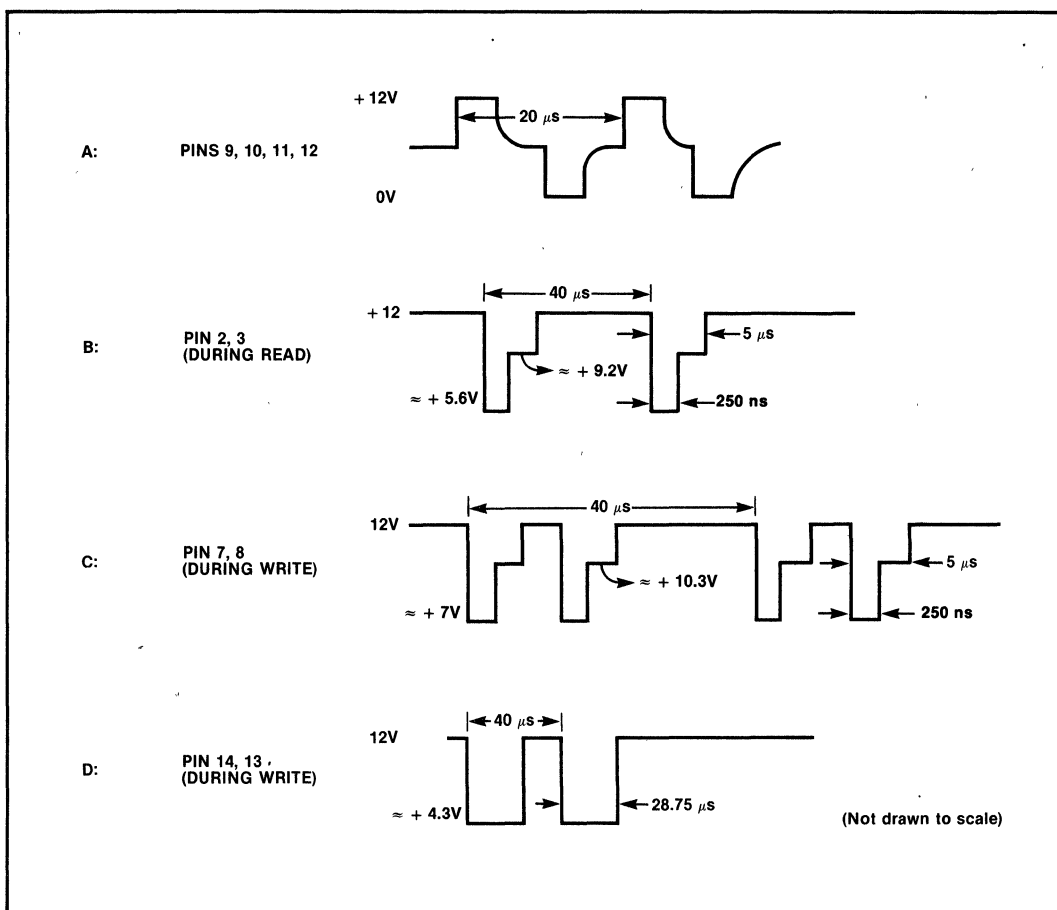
A: PINS 9, 10, 11, 12

+12V

20 $\mu$s

0V

B: PIN 2, 3 (DURING READ)

40 $\mu$s

+12

5 $\mu$s

$\approx$ +9.2V

$\approx$ +5.6V

250 ns

C: PIN 7, 8 (DURING WRITE)

40 $\mu$s

12V

5 $\mu$s

$\approx$ +10.3V

$\approx$ +7V

250 ns

D: PIN 14, 13 (DURING WRITE)

40 $\mu$s

12V

$\approx$ +4.3V

28.75 $\mu$s

(Not drawn to scale)